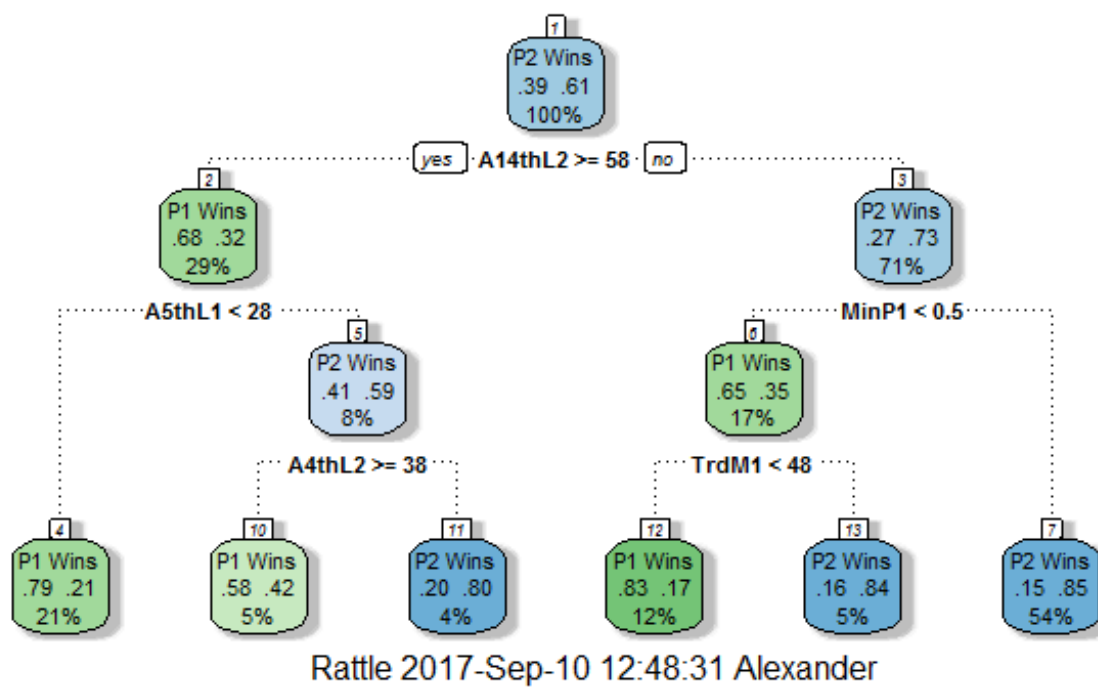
1
P2 Wins
.39 .61
100%

yes A14thL2 >= 58 no

2
P1 Wins
.68 .32
29%

A5thL1 < 28

5
P2 Wins
.41 .59
8%

A4thL2 >= 38

3
P2 Wins
.27 .73
71%

MinP1 < 0.5

6
P1 Wins
.65 .35
17%

TrdM1 < 48

4
P1 Wins
.79 .21
21%

10
P1 Wins
.58 .42
5%

11
P2 Wins
.20 .80
4%

12
P1 Wins
.83 .17
12%

13
P2 Wins
.16 .84
5%

7
P2 Wins
.15 .85
54%

Rattle 2017-Sep-10 12:48:31 Alexander